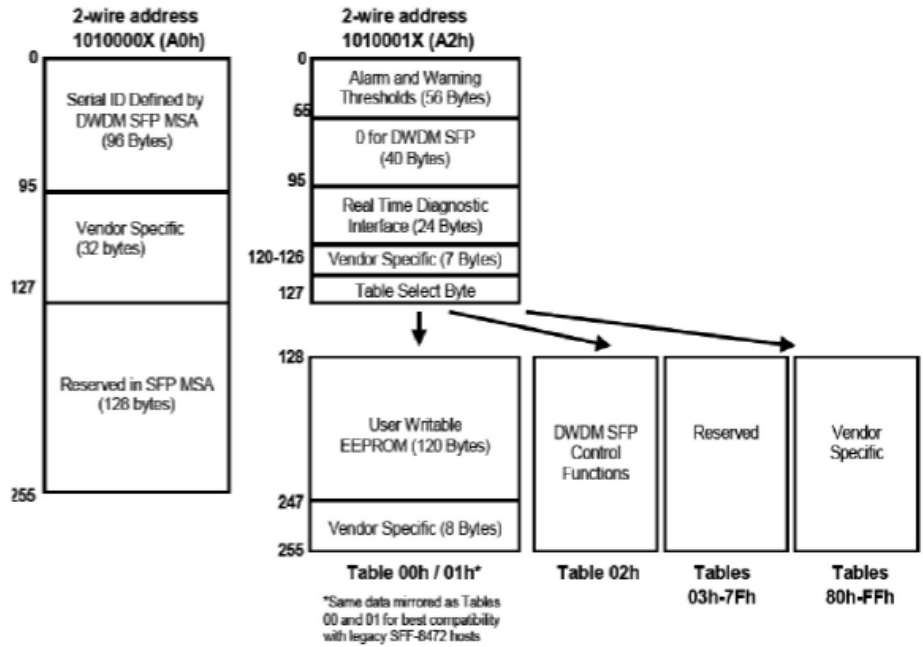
2-wire address
1010000X (A0h)

0
Serial ID Defined by DWDM SFP MSA (96 Bytes)
95
Vendor Specific (32 bytes)
127
Reserved in SFP MSA (128 bytes)
255

2-wire address
1010001X (A2h)

0
Alarm and Warning Thresholds (56 Bytes)
55
0 for DWDM SFP (40 Bytes)
95
Real Time Diagnostic Interface (24 Bytes)
120-126
Vendor Specific (7 Bytes)
127
Table Select Byte

128
User Writable EEPROM (120 Bytes)
247
Vendor Specific (8 Bytes)
255

DWDM SFP Control Functions

Reserved

Vendor Specific

Table 00h / 01h*

*Same data mirrored as Tables 00 and 01 for best compatibility with legacy SFF-8472 hosts

Table 02h

Tables 03h-7Fh

Tables 80h-FFh